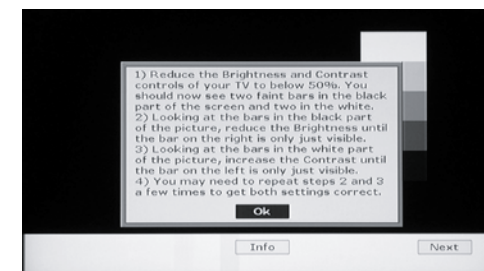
1) Reduce the Brightness and Contrast controls of your TV to below 50%. You should now see two faint bars in the black part of the screen and two in the white.
2) Looking at the bars in the black part of the picture, reduce the Brightness until the bar on the right is only just visible.
3) Looking at the bars in the white part of the picture, increase the Contrast until the bar on the left is only just visible.
4) You may need to repeat steps 2 and 3 a few times to get both settings correct.

Ok

Info

Next